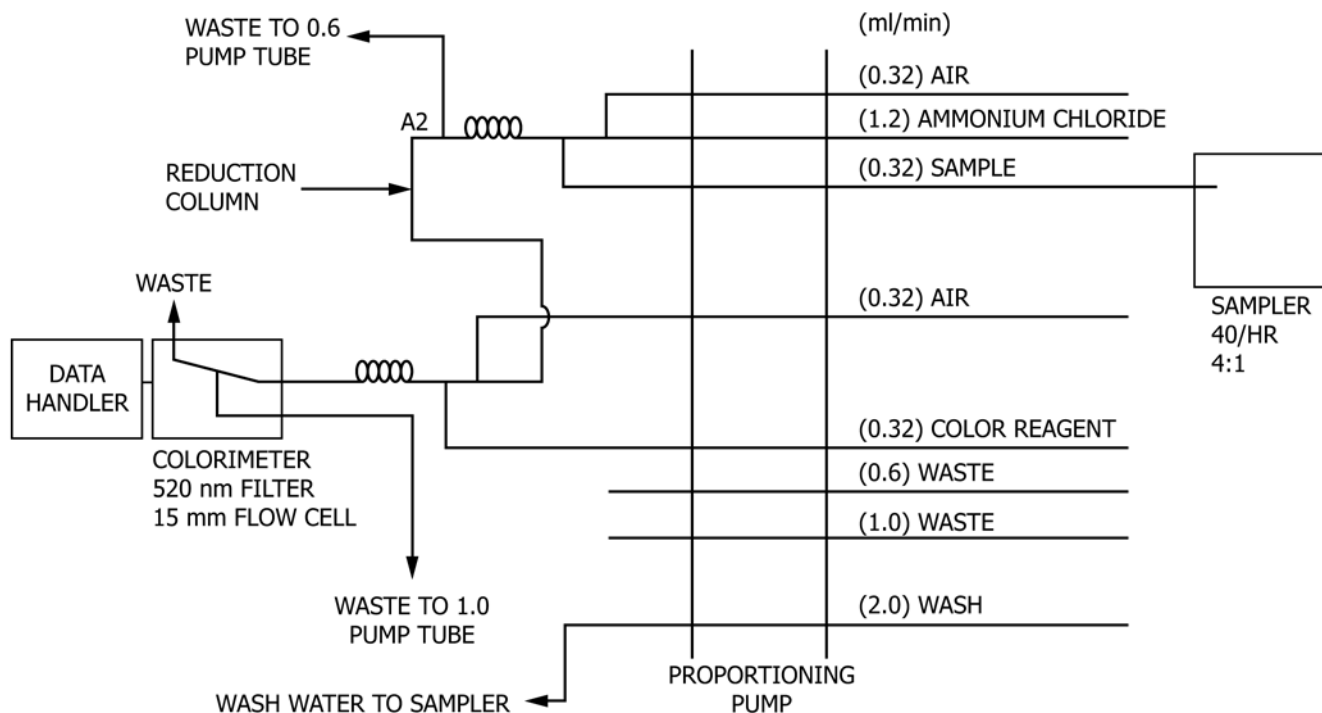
WASTE TO 0.6 PUMP TUBE

(ml/min)

(0.32) AIR

A2

(1.2) AMMONIUM CHLORIDE

REDUCTION COLUMN

(0.32) SAMPLE

WASTE

(0.32) AIR

SAMPLER
40/HR
4:1

DATA HANDLER

COLORIMETER
520 nm FILTER
15 mm FLOW CELL

(0.32) COLOR REAGENT

(0.6) WASTE

(1.0) WASTE

WASTE TO 1.0 PUMP TUBE

(2.0) WASH

PROPORTIONING PUMP

WASH WATER TO SAMPLER